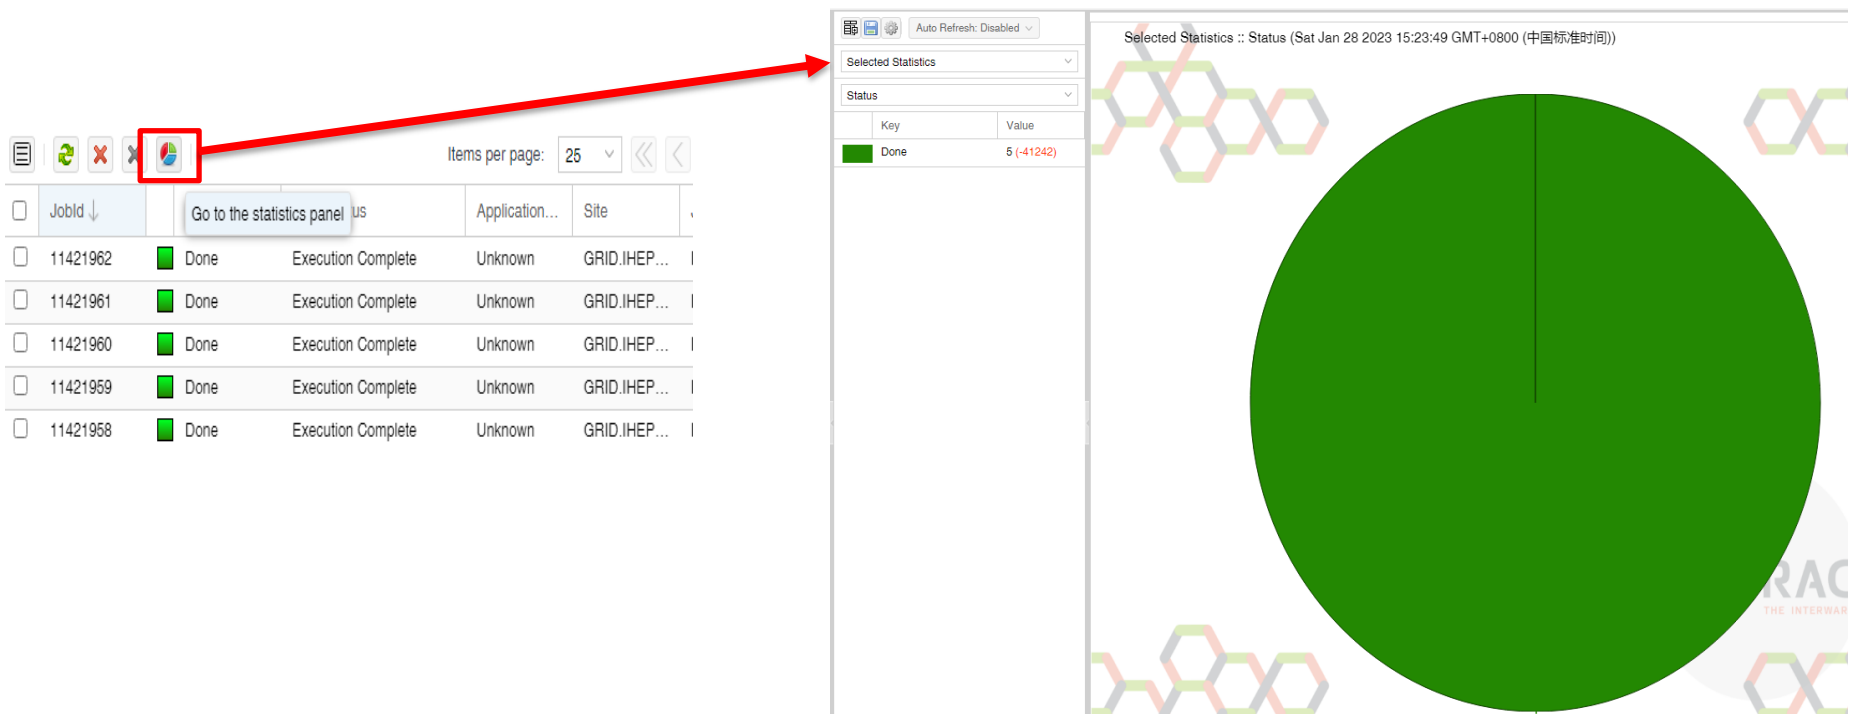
Items per page: 25

| | JobId | | Go to the statistics panel us | Application... | Site |
|---|---|---|---|---|---|
| | 11421962 | | Done | Execution Complete | Unknown | GRID.IHEP... |
| | 11421961 | | Done | Execution Complete | Unknown | GRID.IHEP... |
| | 11421960 | | Done | Execution Complete | Unknown | GRID.IHEP... |
| | 11421959 | | Done | Execution Complete | Unknown | GRID.IHEP... |
| | 11421958 | | Done | Execution Complete | Unknown | GRID.IHEP... |

Auto Refresh: Disabled

Selected Statistics

Status

| Key | Value |
|---|---|
| Done | 5 (-41242) |

Selected Statistics :: Status (Sat Jan 28 2023 15:23:49 GMT+0800 (中国标准时间))

RAC
THE INTERWAR